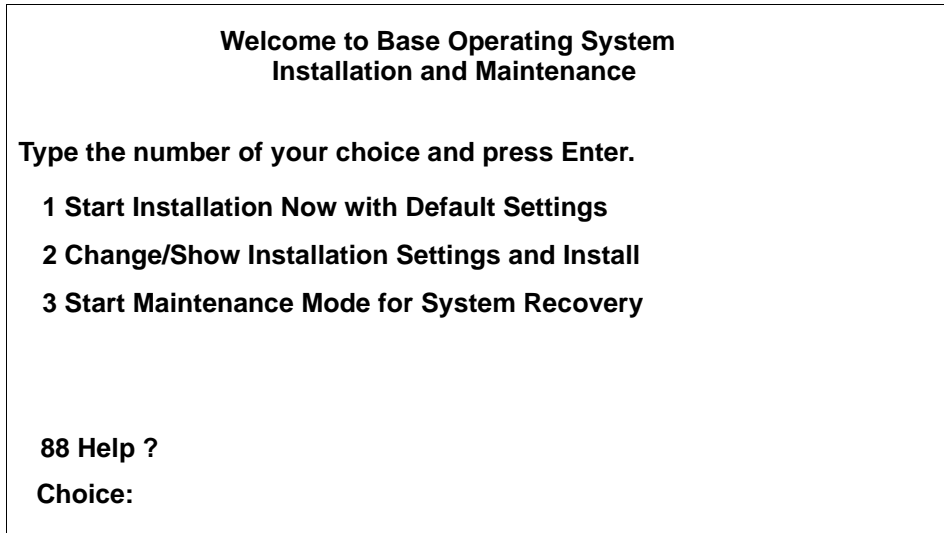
Welcome to Base Operating System
Installation and Maintenance

Type the number of your choice and press Enter.

1 Start Installation Now with Default Settings

2 Change/Show Installation Settings and Install

3 Start Maintenance Mode for System Recovery

88 Help ?

Choice: